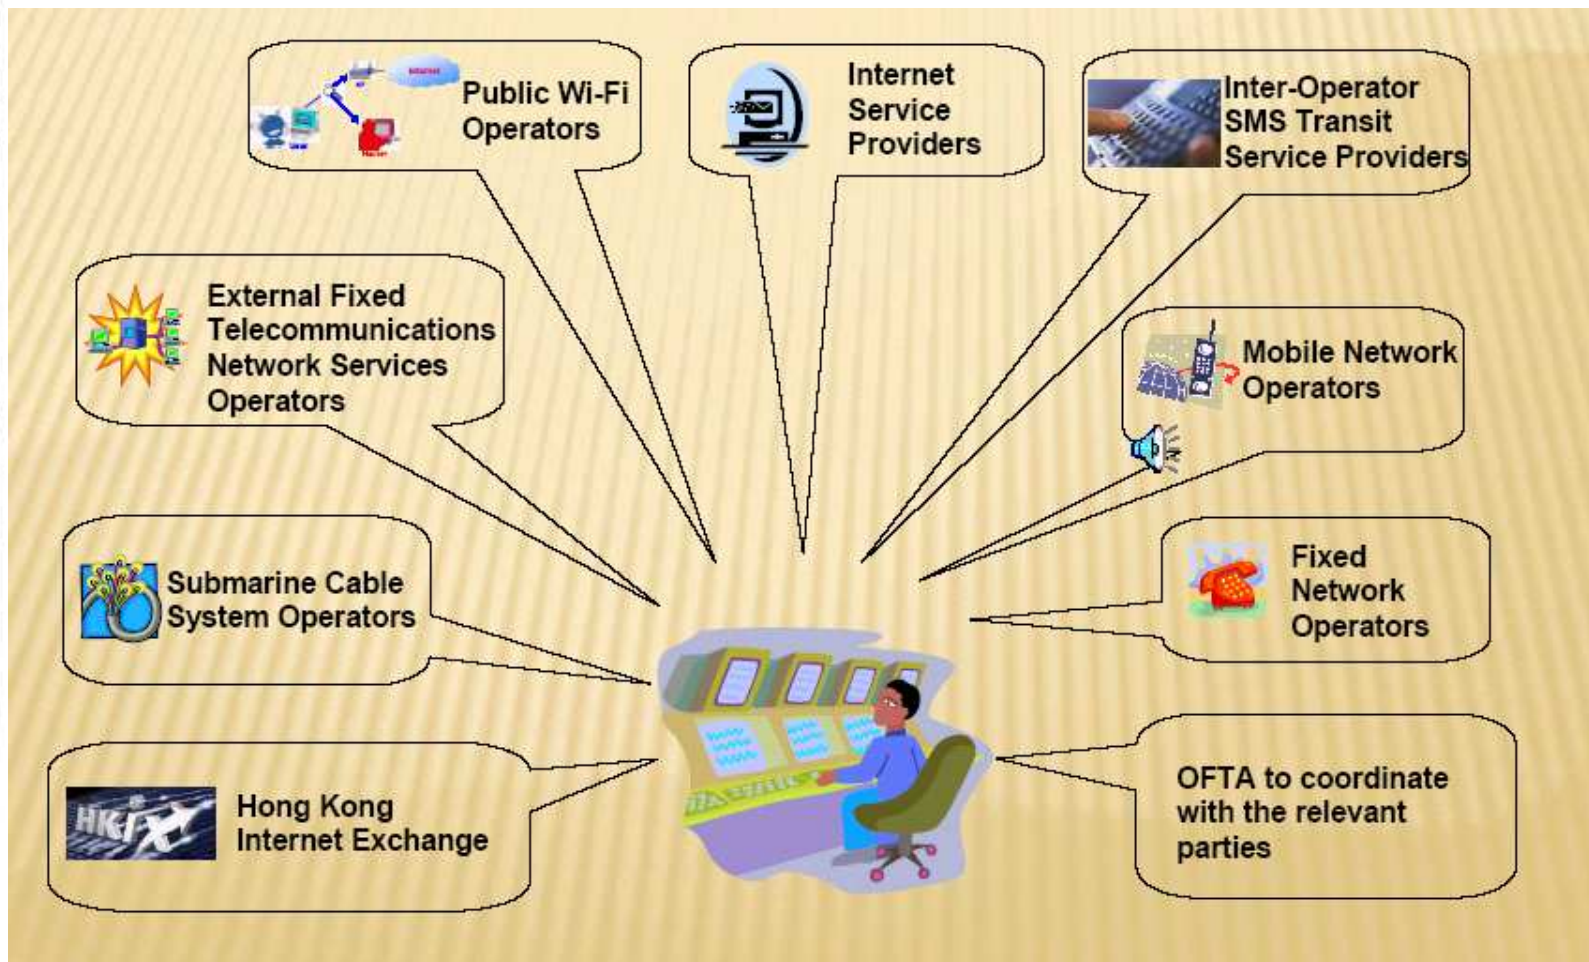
Public Wi-Fi Operators

Internet Service Providers

Inter-Operator SMS Transit Service Providers

External Fixed Telecommunications Network Services Operators

Mobile Network Operators

Submarine Cable System Operators

Fixed Network Operators

Hong Kong Internet Exchange

OFTA to coordinate with the relevant parties